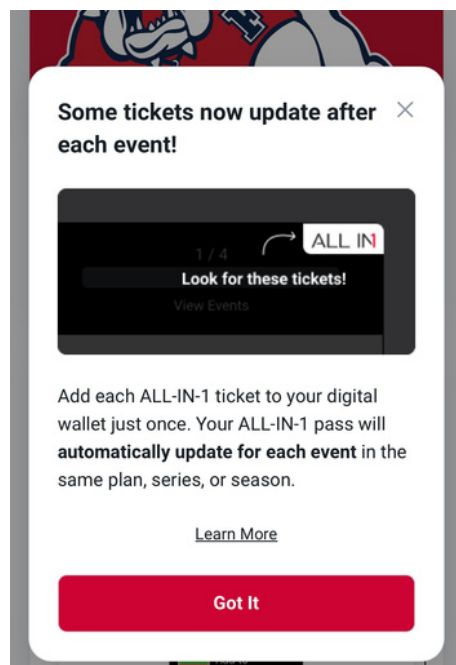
Some tickets now update after each event!

×

1 / 4

ALL IN

Look for these tickets!

View Events

Add each ALL-IN-1 ticket to your digital wallet just once. Your ALL-IN-1 pass will **automatically update for each event** in the same plan, series, or season.

Learn More

Got It